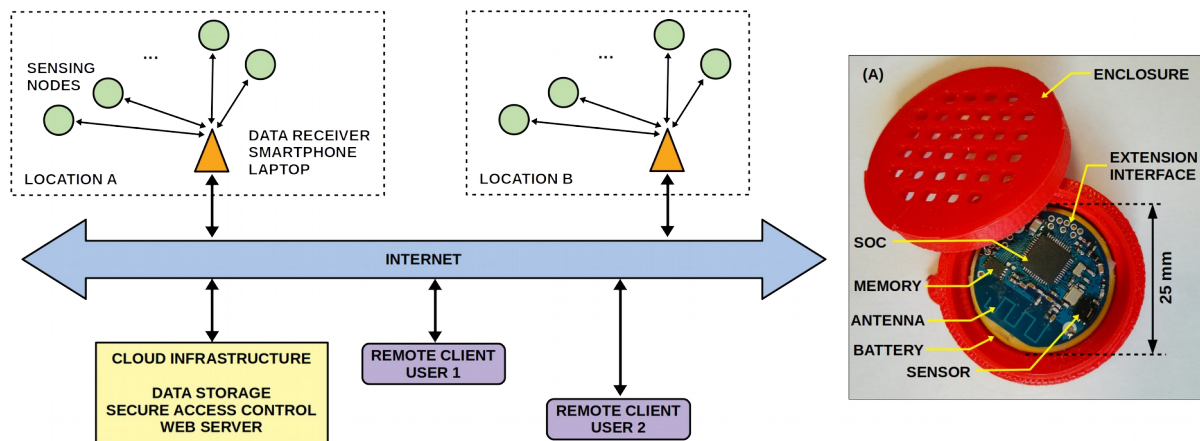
SENSING NODES

...

DATA RECEIVER
SMARTPHONE
LAPTOP

LOCATION A

...

LOCATION B

INTERNET

CLOUD INFRASTRUCTURE

DATA STORAGE
SECURE ACCESS CONTROL
WEB SERVER

REMOTE CLIENT
USER 1

REMOTE CLIENT
USER 2

(A)

ENCLOSURE

EXTENSION INTERFACE

SOC

MEMORY

ANTENNA

BATTERY

SENSOR

25 mm